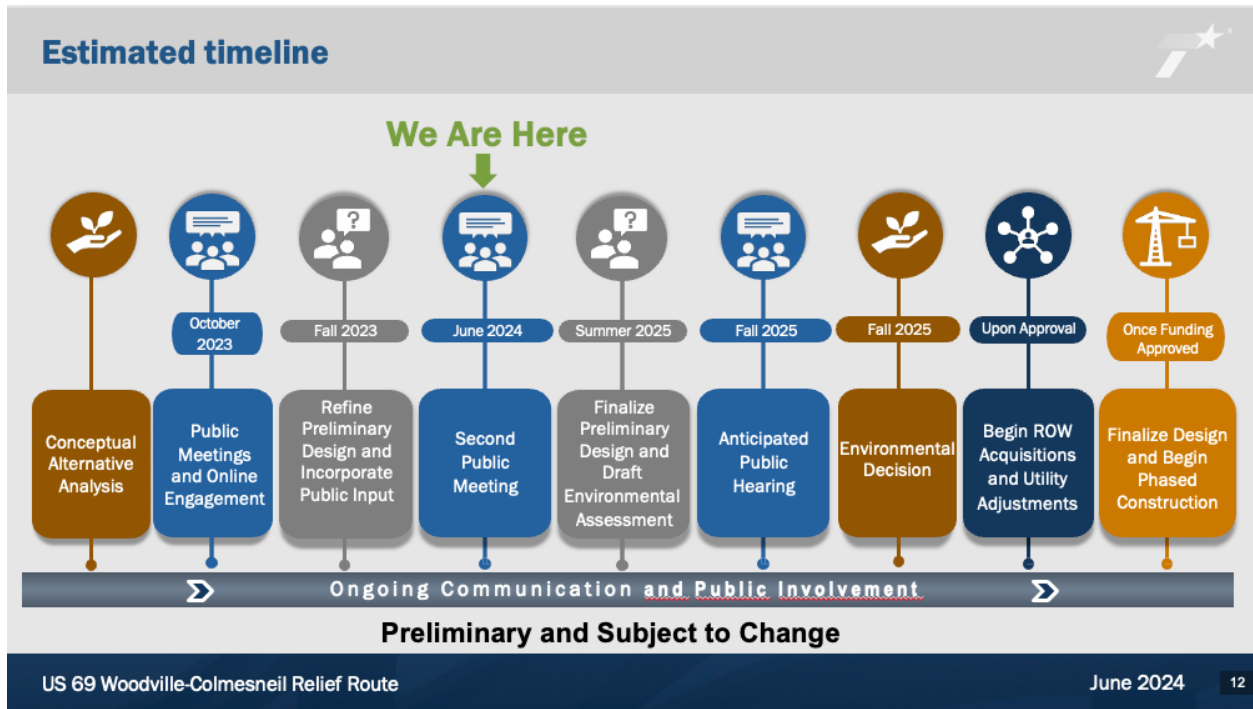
Estimated timeline

We Are Here

October 2023

Fall 2023

June 2024

Summer 2025

Fall 2025

Fall 2025

Upon Approval

Once Funding Approved

Conceptual Alternative Analysis

Public Meetings and Online Engagement

Refine Preliminary Design and Incorporate Public Input

Second Public Meeting

Finalize Preliminary Design and Draft Environmental Assessment

Anticipated Public Hearing

Environmental Decision

Begin ROW Acquisitions and Utility Adjustments

Finalize Design and Begin Phased Construction

Ongoing Communication and Public Involvement

Preliminary and Subject to Change

US 69 Woodville-Colmesneil Relief Route

June 2024

12